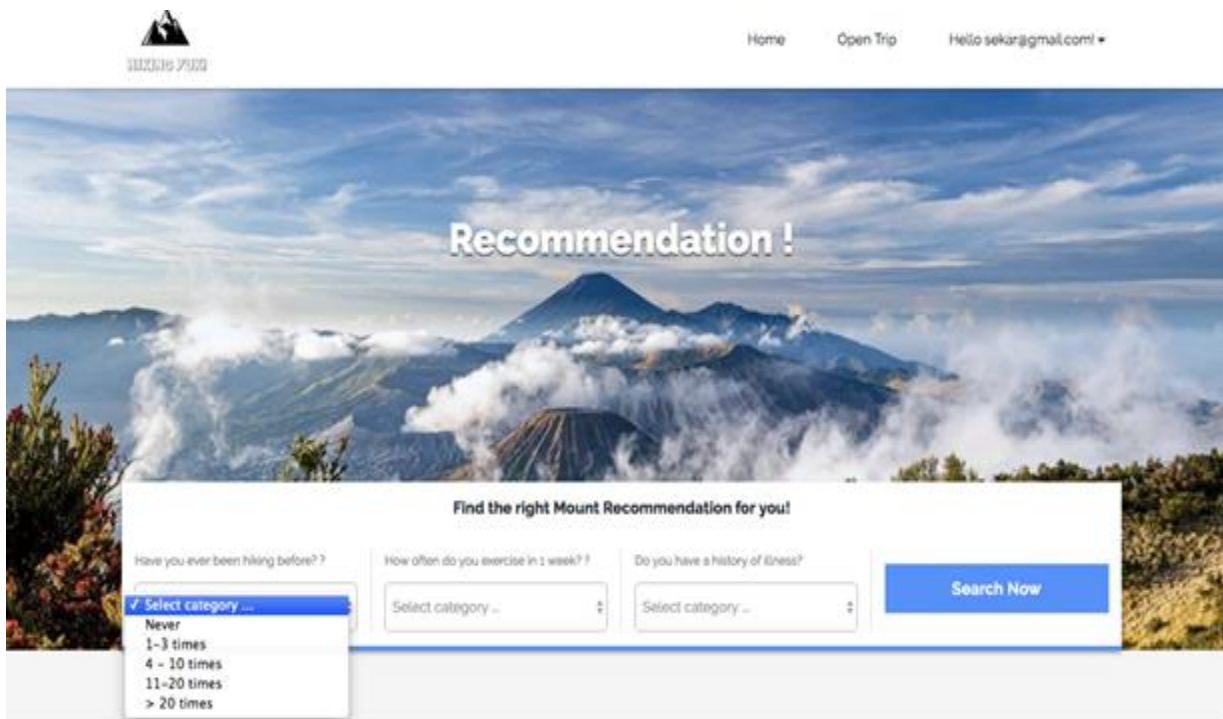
HIKING FUN

Home Open Trip Hello sekar@gmail.com! ▾

Recommendation !

Find the right Mount Recommendation for you!

Have you ever been hiking before? ?

✓ Select category ...
Never
1-3 times
4 - 10 times
11-20 times
> 20 times

How often do you exercise in 1 week? ?

Select category ...

Do you have a history of illness?

Select category ...

Search Now